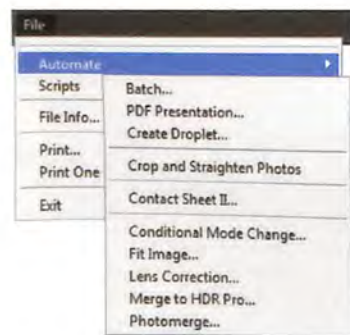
File

Automate
Scripts
File Info...
Print...
Print One
Exit

Batch...
PDF Presentation...
Create Droplet...
Crop and Straighten Photos
Contact Sheet II...
Conditional Mode Change...
Fit Image...
Lens Correction...
Merge to HDR Pro...
Photomerge...